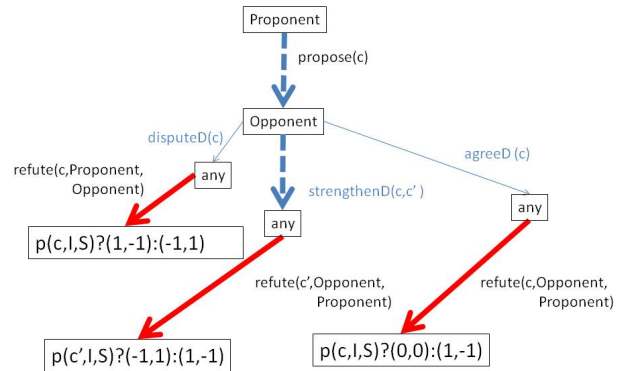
Proponent

propose(c)

Opponent

disputeD(c)

agreeD (c)

refute(c,Proponent, Opponent)

any

strengthenD(c,c')

any

any

p(c,I,S)?(1,-1):(-1,1)

refute(c',Opponent, Proponent)

refute(c,Opponent, Proponent)

p(c',I,S)?(-1,1):(1,-1)

p(c,I,S)?(0,0):(1,-1)